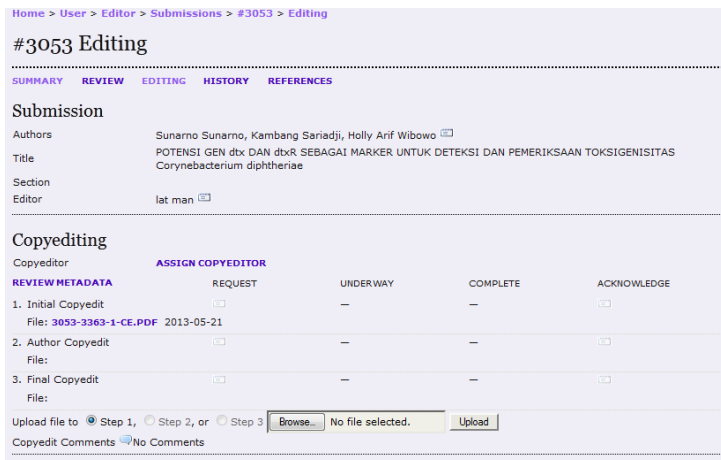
Home > User > Editor > Submissions > #3053 > Editing

#3053 Editing

SUMMARY REVIEW EDITING HISTORY REFERENCES

Submission

| | |
|---|---|
| Authors | Sunarno Sunarno, Kambang Sariadji, Holly Arif Wibowo |
| Title | POTENSI GEN dtx DAN dtxR SEBAGAI MARKER UNTUK DETEKSI DAN PEMERIKSAAN TOKSIGENISITAS Corynebacterium diphtheriae |
| Section | |
| Editor | lat man |

Copyediting

Copyeditor ASSIGN COPYEDITOR

| REVIEW METADATA | REQUEST | UNDERWAY | COMPLETE | ACKNOWLEDGE |
|---|---|---|---|---|
| 1. Initial Copyedit | | — | — | |
| File: 3053-3363-1-CE.PDF 2013-05-21 | | | | |
| 2. Author Copyedit | | — | — | |
| File: | | | | |
| 3. Final Copyedit | | — | — | |
| File: | | | | |

Upload file to Step 1, Step 2, or Step 3 Browse... No file selected. Upload

Copyedit Comments No Comments